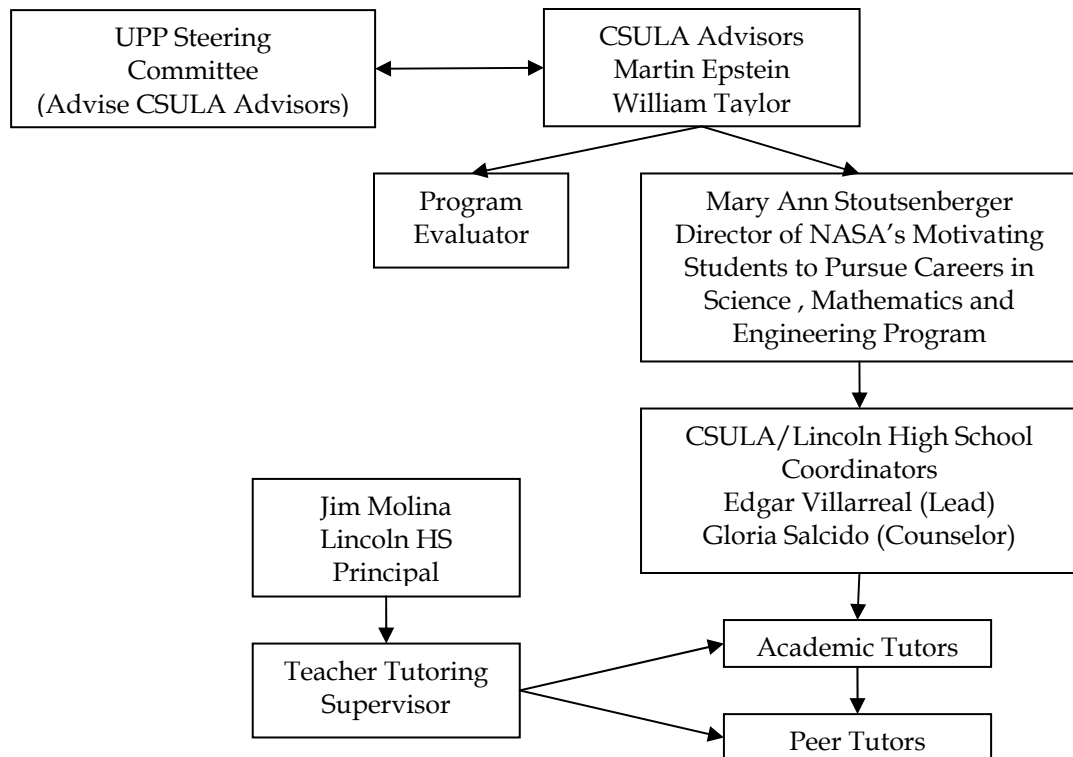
UPP Steering Committee (Advise CSULA Advisors)

CSULA Advisors
Martin Epstein
William Taylor

Program Evaluator

Mary Ann Stoutsenberger
Director of NASA's Motivating Students to Pursue Careers in Science , Mathematics and Engineering Program

CSULA/Lincoln High School Coordinators
Edgar Villarreal (Lead)
Gloria Salcido (Counselor)

Jim Molina
Lincoln HS Principal

Teacher Tutoring Supervisor

Academic Tutors

Peer Tutors